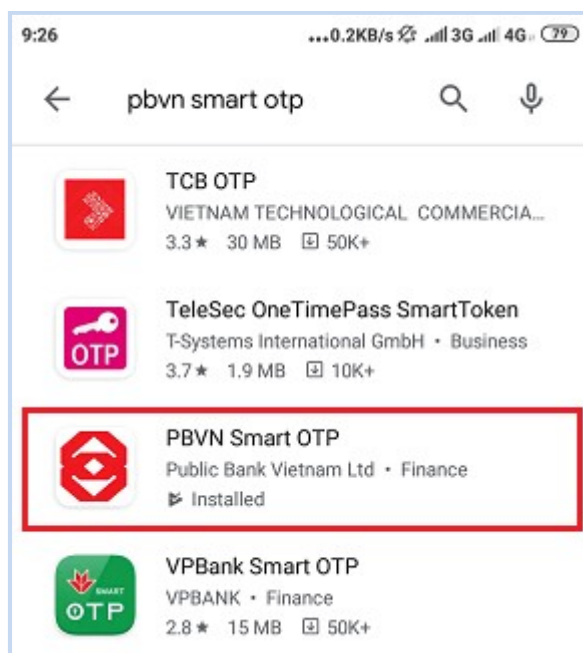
9:26 ...0.2KB/s 3G 4G 79

pbvn smart otp

TCB OTP
VIETNAM TECHNOLOGICAL COMMERCIA...
3.3★ 30 MB 50K+

OTP
TeleSec OneTimePass SmartToken
T-Systems International GmbH • Business
3.7★ 1.9 MB 10K+

PBVN Smart OTP
Public Bank Vietnam Ltd • Finance
Installed

SMART OTP
VPBank Smart OTP
VPBANK • Finance
2.8★ 15 MB 50K+